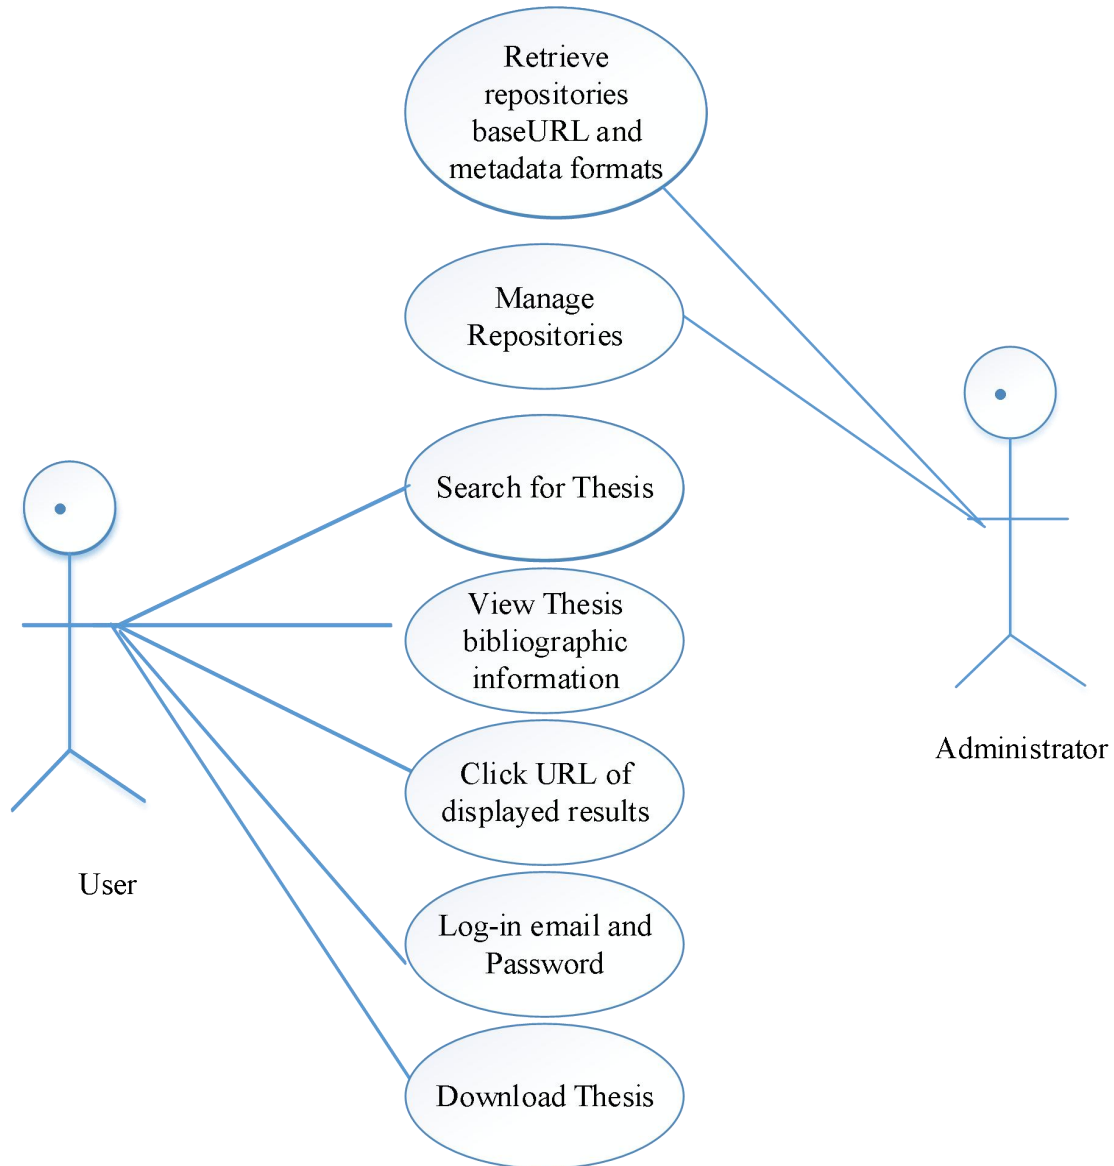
Retrieve repositories baseURL and metadata formats

Manage Repositories

Search for Thesis

View Thesis bibliographic information

Click URL of displayed results

Log-in email and Password

Download Thesis

User

Administrator